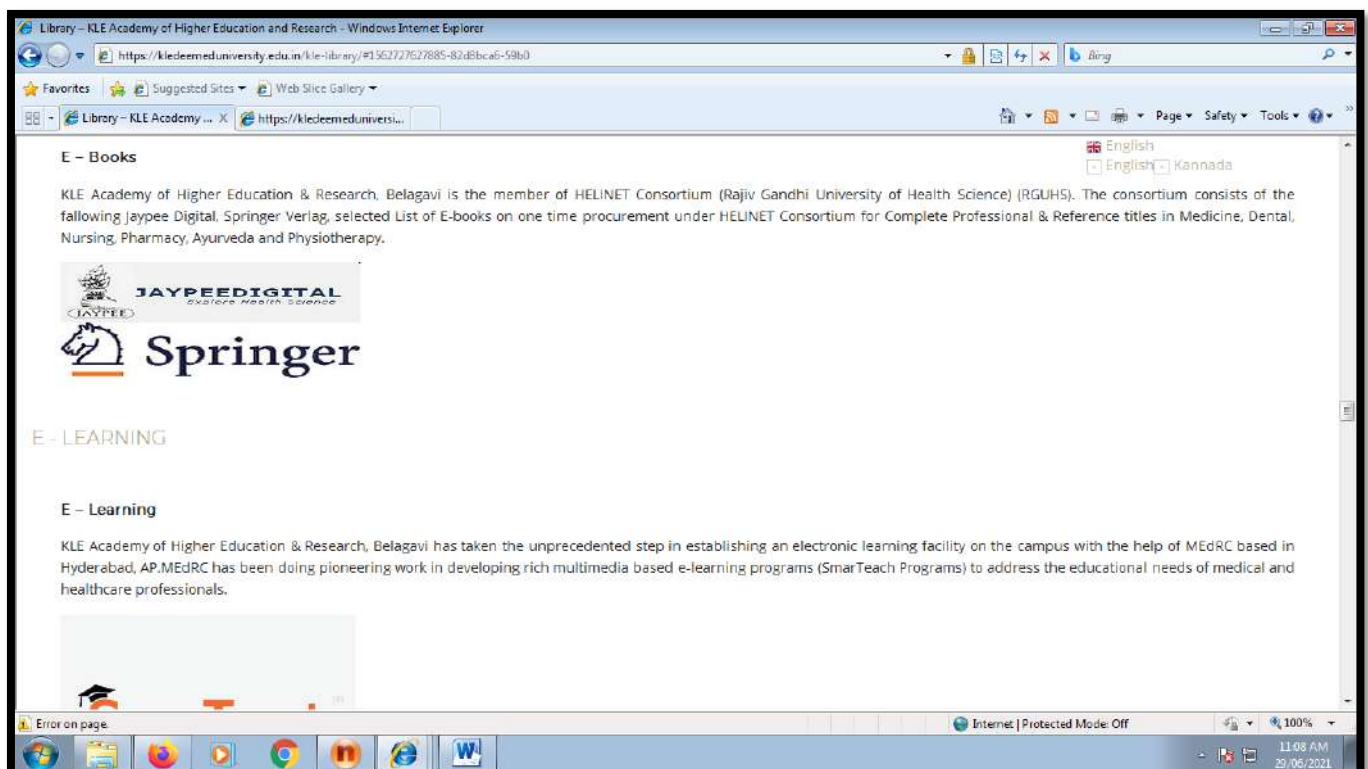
Library – KLE Academy of Higher Education and Research - Windows Internet Explorer

https://kledeemeduniversity.edu.in/kle-library/#1562727627885-82d8bca6-59b0

Bing

Favorites | Suggested Sites ▾ | Web Slice Gallery ▾

Library – KLE Academy ... | https://kledeemeduniversi...

Page ▾ Safety ▾ Tools ▾

English
English Kannada

E – Books

KLE Academy of Higher Education & Research, Belagavi is the member of HELINET Consortium (Rajiv Gandhi University of Health Science) (RGUHS). The consortium consists of the fallowing Jaypee Digital, Springer Verlag, selected List of E-books on one time procurement under HELINET Consortium for Complete Professional & Reference titles in Medicine, Dental, Nursing, Pharmacy, Ayurveda and Physiotherapy.

JAYPEEDIGITAL
Explore Health Science
JAYPEE

Springer

E - LEARNING

E – Learning

KLE Academy of Higher Education & Research, Belagavi has taken the unprecedented step in establishing an electronic learning facility on the campus with the help of MEdRC based in Hyderabad, AP.MEdRC has been doing pioneering work in developing rich multimedia based e-learning programs (SmarTeach Programs) to address the educational needs of medical and healthcare professionals.

Error on page.

Internet | Protected Mode: Off

100%

11:08 AM
29/06/2021